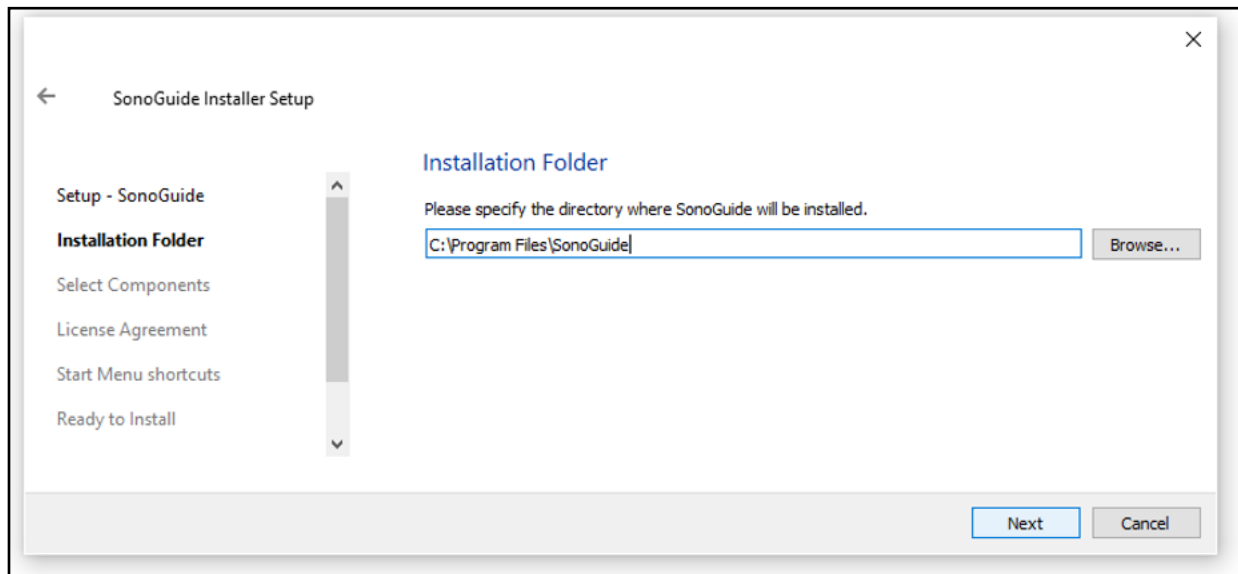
×

←

SonoGuide Installer Setup

Setup - SonoGuide

Installation Folder

Select Components

License Agreement

Start Menu shortcuts

Ready to Install

Installation Folder

Please specify the directory where SonoGuide will be installed.

C:\Program Files\SonoGuide

Browse...

Next

Cancel